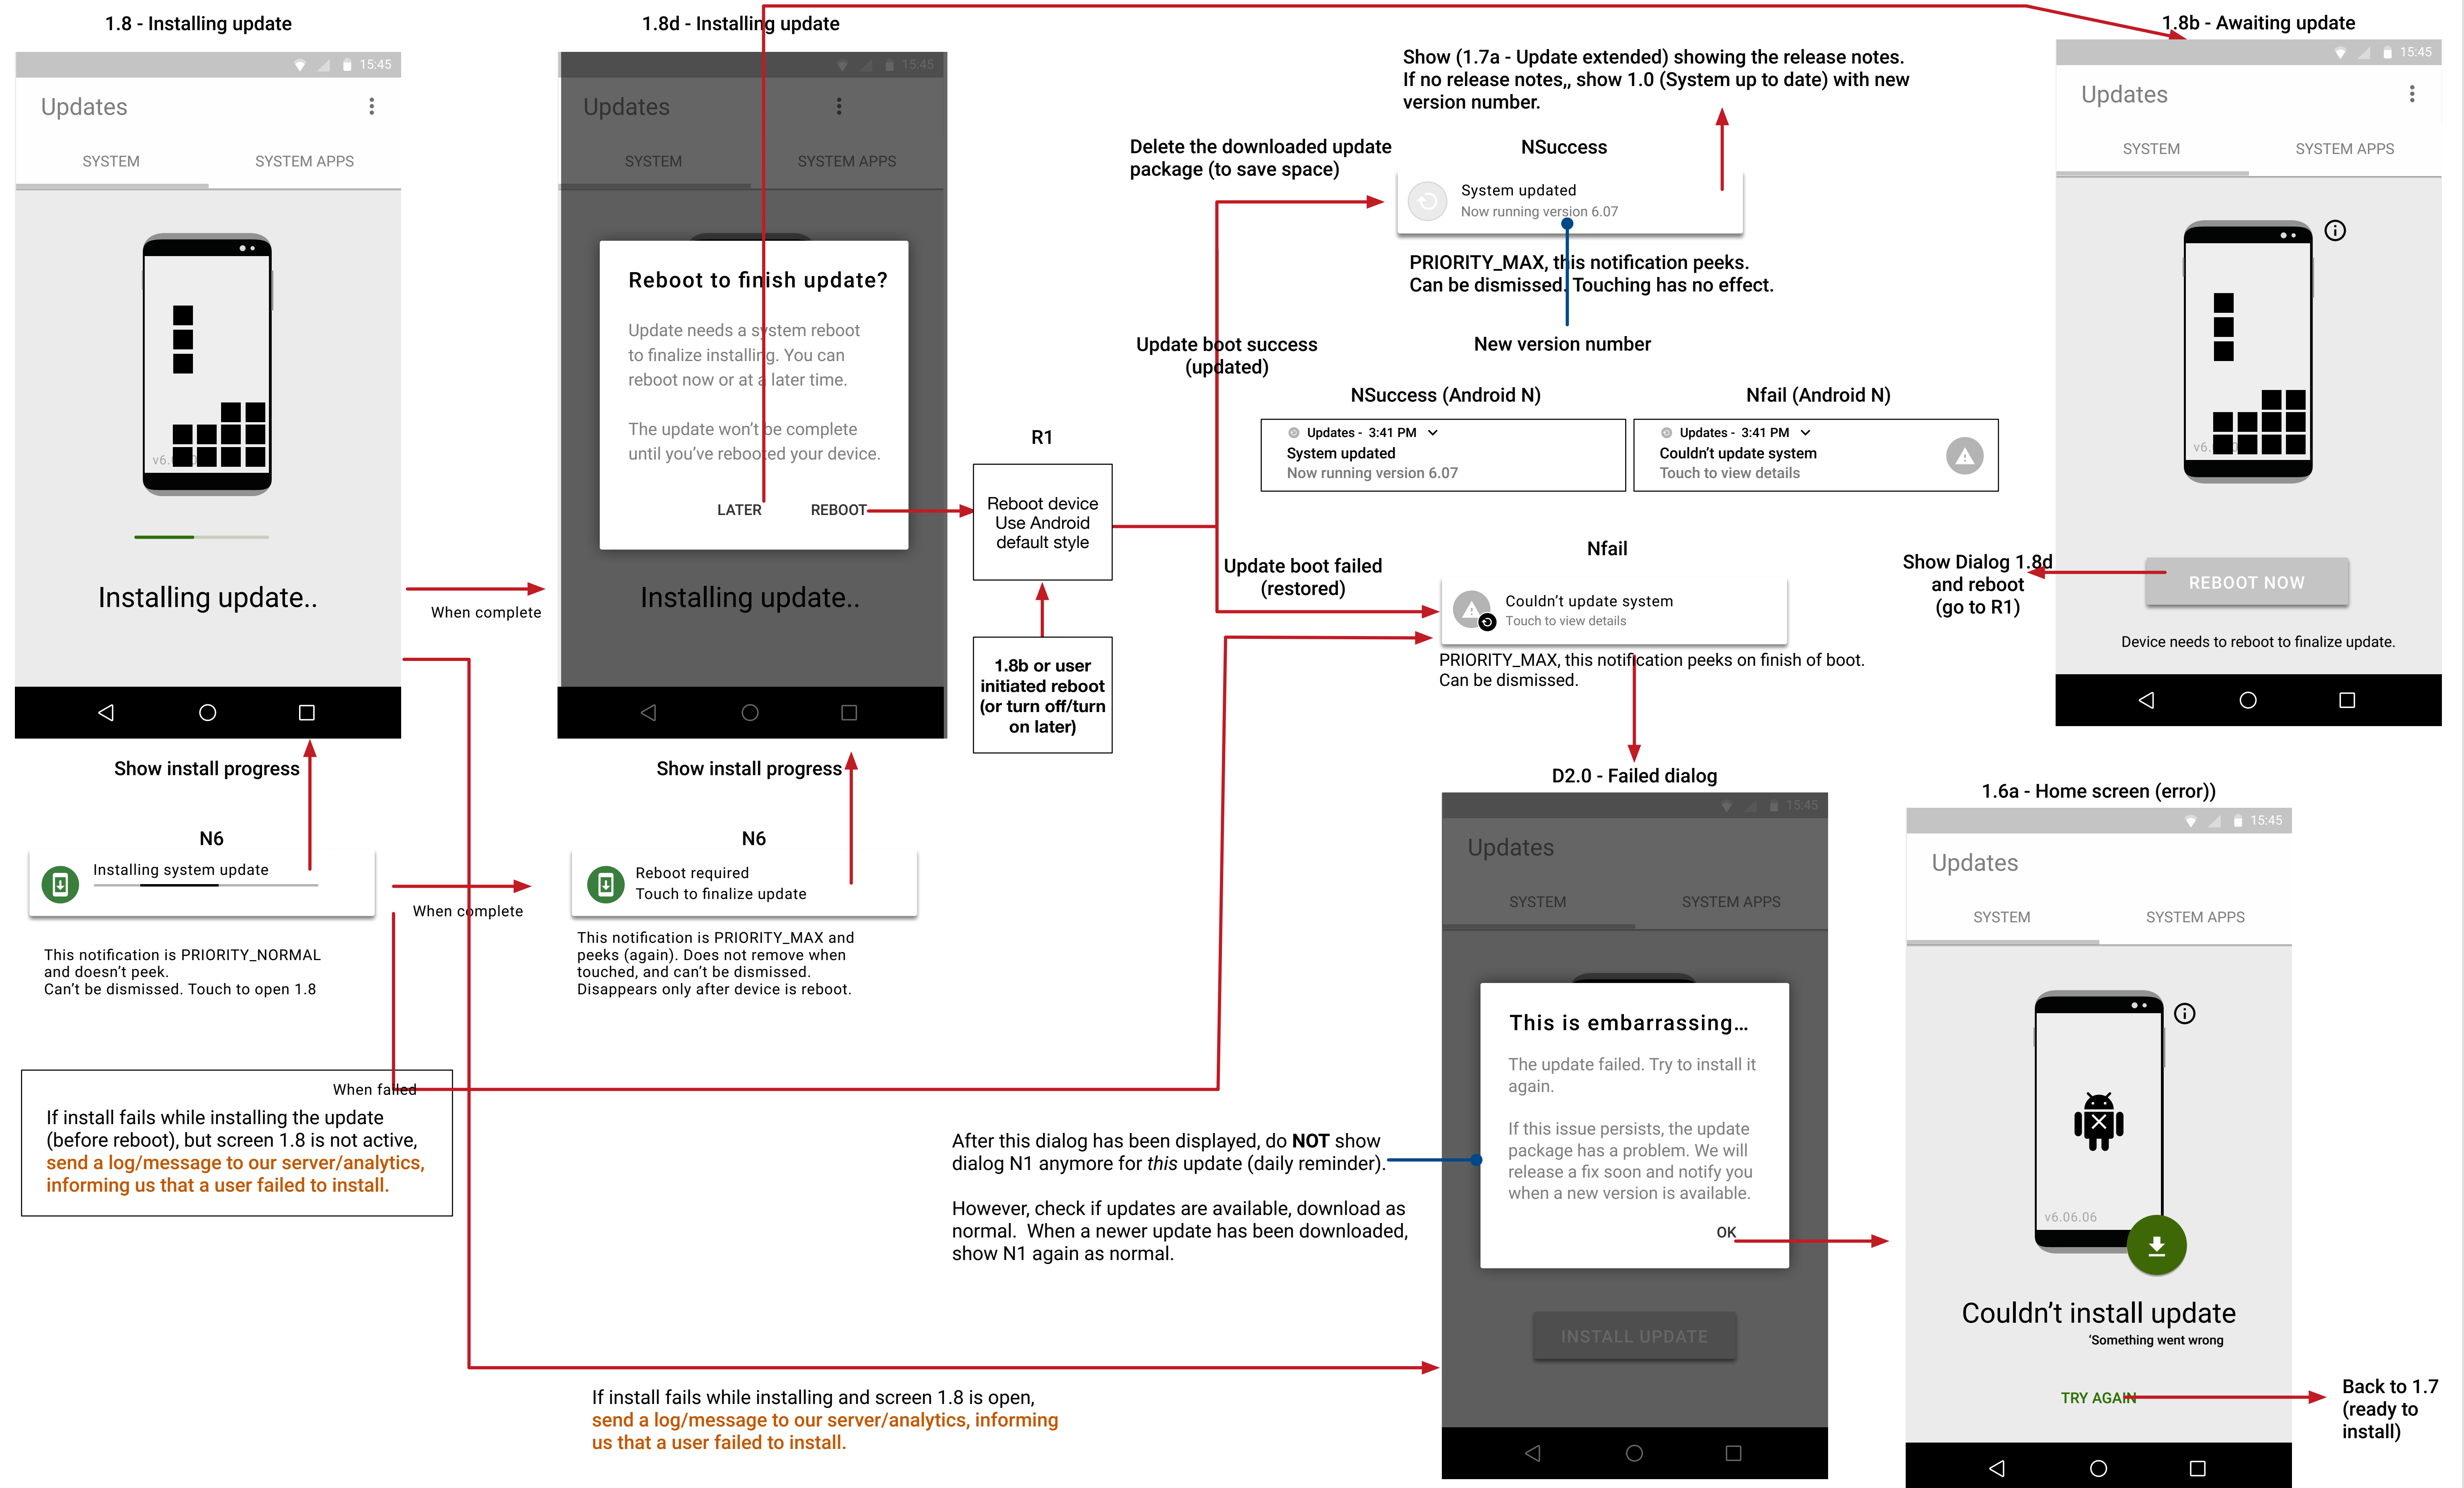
1.8 - Installing update

15:45

Updates

SYSTEM SYSTEM APPS

v6.

Installing update..

Show install progress

N6

Installing system update

This notification is PRIORITY_NORMAL and doesn't peek.
Can't be dismissed. Touch to open 1.8

When complete

1.8d - Installing update

15:45

Updates

SYSTEM SYSTEM APPS

Reboot to finish update?

Update needs a system reboot to finalize installing. You can reboot now or at a later time.

The update won't be complete until you've rebooted your device.

LATER REBOOT

Installing update..

Show install progress

N6

Reboot required
Touch to finalize update

This notification is PRIORITY_MAX and peeks (again). Does not remove when touched, and can't be dismissed.
Disappears only after device is reboot.

When complete

When failed

If install fails while installing the update (before reboot), but screen 1.8 is not active, send a log/message to our server/analytics, informing us that a user failed to install.

R1

Reboot device
Use Android default style

1.8b or user initiated reboot (or turn off/turn on later)

Delete the downloaded update package (to save space)

Update boot success (updated)

Update boot failed (restored)

Show (1.7a - Update extended) showing the release notes.
If no release notes,, show 1.0 (System up to date) with new version number.

NSuccess

System updated
Now running version 6.07

PRIORITY_MAX, this notification peeks.
Can be dismissed. Touching has no effect.

New version number

NSuccess (Android N)

Updates - 3:41 PM
System updated
Now running version 6.07

Nfail (Android N)

Updates - 3:41 PM
Couldn't update system
Touch to view details

Nfail

Couldn't update system
Touch to view details

PRIORITY_MAX, this notification peeks on finish of boot.
Can be dismissed.

D2.0 - Failed dialog

15:45

Updates

SYSTEM SYSTEM APPS

This is embarrassing…

The update failed. Try to install it again.

If this issue persists, the update package has a problem. We will release a fix soon and notify you when a new version is available.

OK

INSTALL UPDATE

After this dialog has been displayed, do **NOT** show dialog N1 anymore for *this* update (daily reminder).

However, check if updates are available, download as normal. When a newer update has been downloaded, show N1 again as normal.

If install fails while installing and screen 1.8 is open, send a log/message to our server/analytics, informing us that a user failed to install.

1.8b - Awaiting update

15:45

Updates

SYSTEM SYSTEM APPS

v6.

REBOOT NOW

Device needs to reboot to finalize update.

Show Dialog 1.8d and reboot (go to R1)

1.6a - Home screen (error))

15:45

Updates

SYSTEM SYSTEM APPS

v6.06.06

Couldn't install update
'Something went wrong

TRY AGAIN

Back to 1.7 (ready to install)